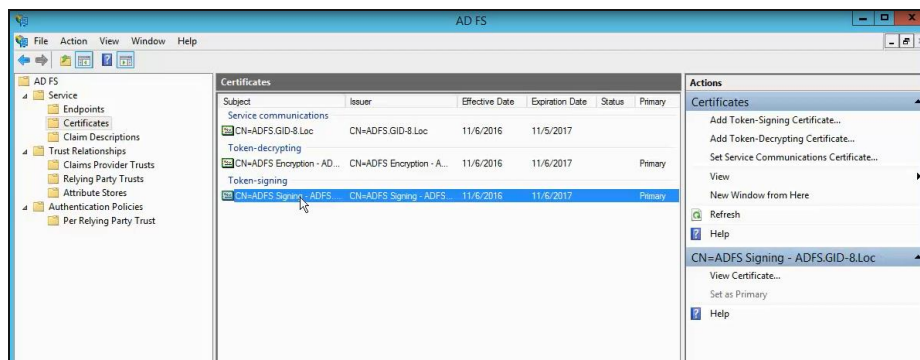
AD FS

File Action View Window Help

AD FS
Service
Endpoints
Certificates
Claim Descriptions
Trust Relationships
Claims Provider Trusts
Relying Party Trusts
Attribute Stores
Authentication Policies
Per Relying Party Trust

Certificates

| Subject | Issuer | Effective Date | Expiration Date | Status | Primary |
|---|---|---|---|---|---|
| Service communications | | | | | |
| CN=ADFS.GID-8.Loc | CN=ADFS.GID-8.Loc | 11/6/2016 | 11/5/2017 | | |
| Token-decrypting | | | | | |
| CN=ADFS Encryption - AD... | CN=ADFS Encryption - A... | 11/6/2016 | 11/6/2017 | | Primary |
| Token-signing | | | | | |
| CN=ADFS Signing - ADFS.... | CN=ADFS Signing - ADFS... | 11/6/2016 | 11/6/2017 | | Primary |

Actions
Certificates
Add Token-Signing Certificate...
Add Token-Decrypting Certificate...
Set Service Communications Certificate...
View
New Window from Here
Refresh
Help
CN=ADFS Signing - ADFS.GID-8.Loc
View Certificate...
Set as Primary
Help